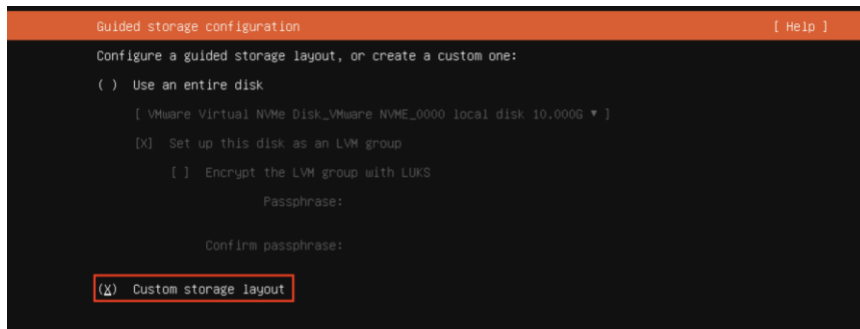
Guided storage configuration [ Help ]

Configure a guided storage layout, or create a custom one:

( ) Use an entire disk

[ VMware Virtual NVMe Disk_VMware NVME_0000 local disk 10.000G ▼ ]

[X] Set up this disk as an LVM group

[ ] Encrypt the LVM group with LUKS

Passphrase:

Confirm passphrase:

(X) Custom storage layout